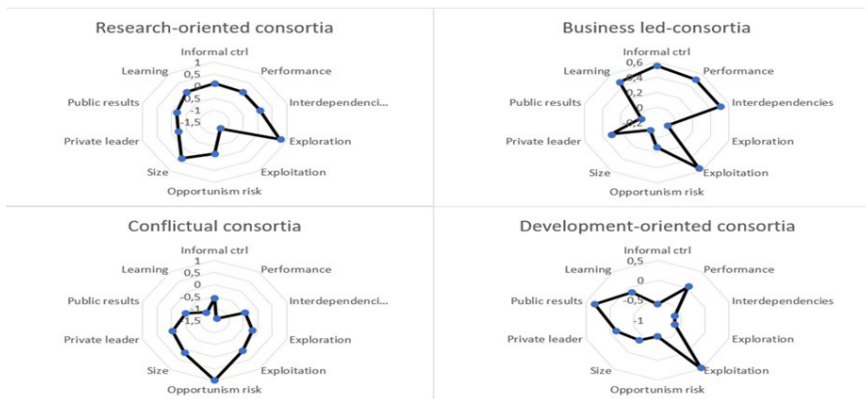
Research-oriented consortia

Informal ctrl
1
0,5
0
-0,5
-1
-1,5
Performance
Interdependenci...
Exploration
Exploitation
Opportunism risk
Size
Private leader
Public results
Learning

Business led-consortia

Informal ctrl
0,6
0,4
0,2
0
-0,2
Performance
Interdependencies
Exploration
Exploitation
Opportunism risk
Size
Private leader
Public results
Learning

Conflictual consortia

Informal ctrl
1
0,5
0
-0,5
-1
-1,5
Performance
Interdependenci...
Exploration
Exploitation
Opportunism risk
Size
Private leader
Public results
Learning

Development-oriented consortia

Informal ctrl
0,5
0
-0,5
-1
Performance
Interdependencies
Exploration
Exploitation
Opportunism risk
Size
Private leader
Public results
Learning